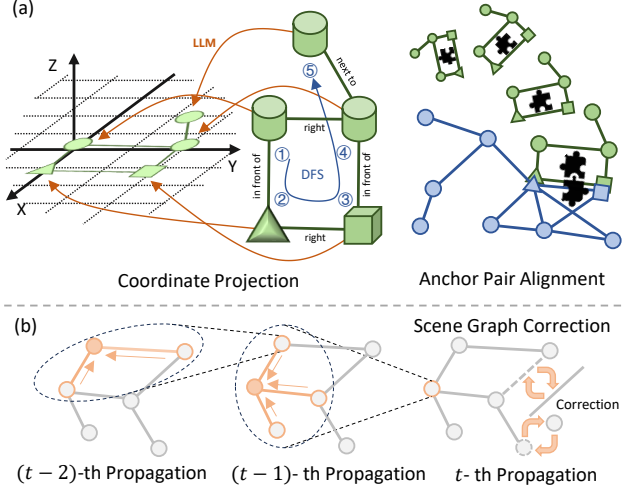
(a)

LLM

Z

Y

X

next to

right

⑤

①

④

in front of

DFS

in front of

②

③

right

Coordinate Projection

Anchor Pair Alignment

(b)

Scene Graph Correction

Correction

$(t-2)$-th Propagation

$(t-1)$- th Propagation

$t$- th Propagation